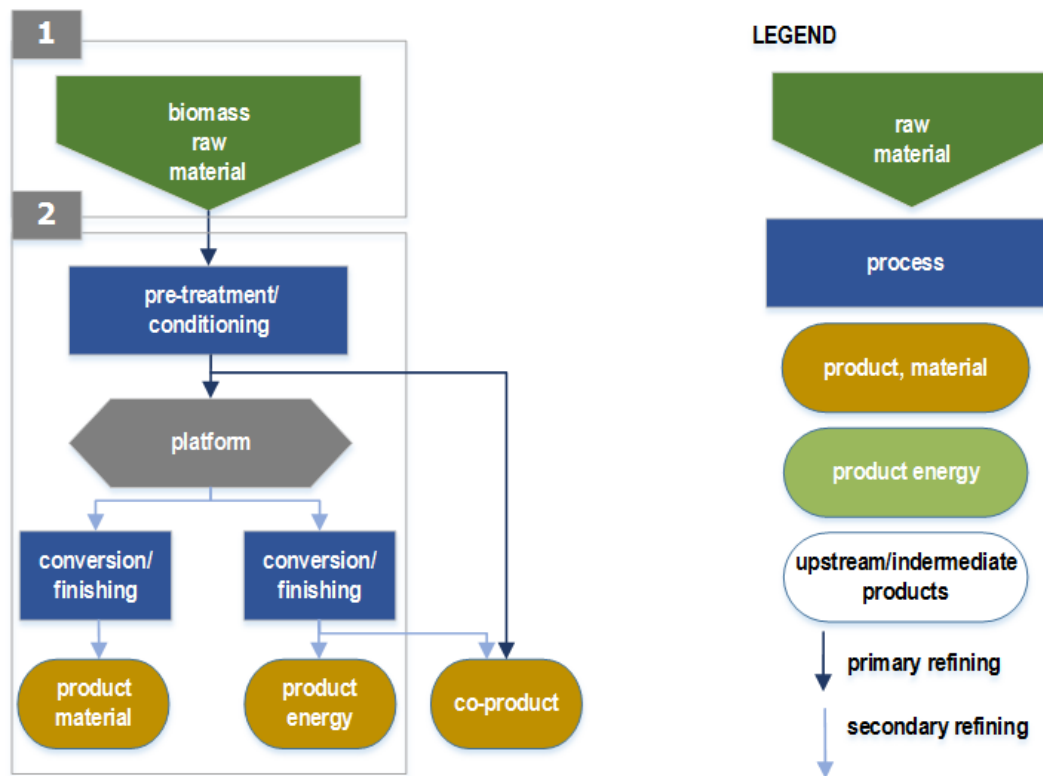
1

biomass raw material

2

pre-treatment/ conditioning

platform

conversion/ finishing

conversion/ finishing

product material

product energy

co-product

LEGEND

raw material

process

product, material

product energy

upstream/indermediate products

primary refining

secondary refining